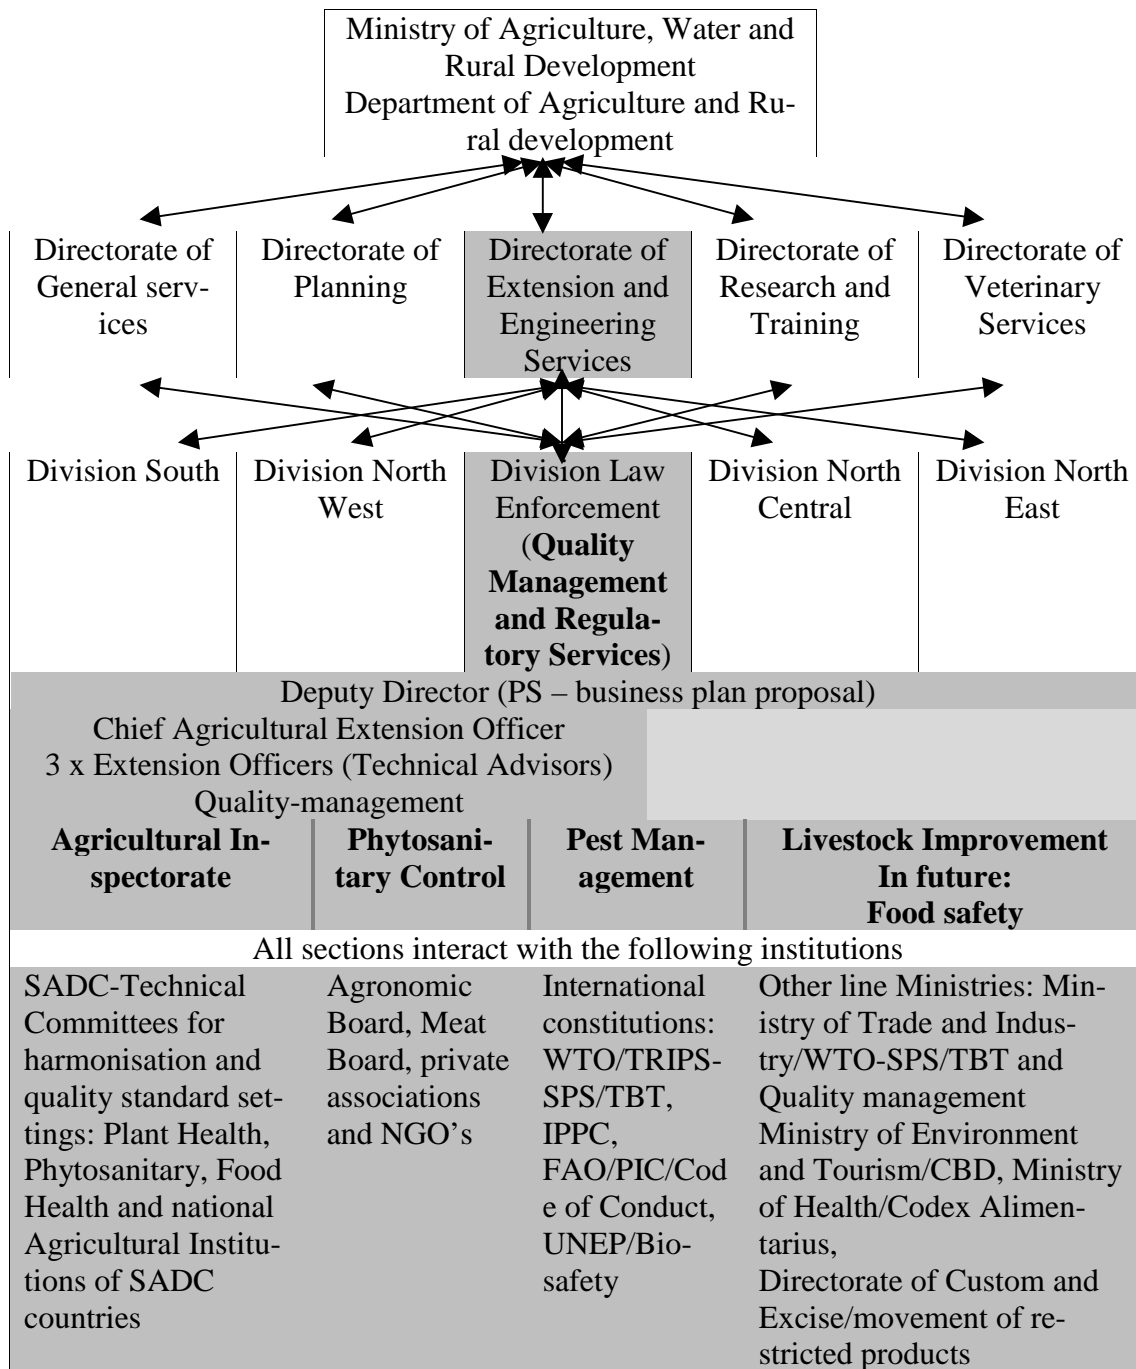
Ministry of Agriculture, Water and Rural Development
Department of Agriculture and Rural development

Directorate of General services

Directorate of Planning

Directorate of Extension and Engineering Services

Directorate of Research and Training

Directorate of Veterinary Services

Division South

Division North West

Division Law Enforcement (**Quality Management and Regulatory Services**)

Division North Central

Division North East

Deputy Director (PS – business plan proposal)
Chief Agricultural Extension Officer
3 x Extension Officers (Technical Advisors)
Quality-management

| **Agricultural Inspectorate** | **Phytosanitary Control** | **Pest Management** | **Livestock Improvement In future: Food safety** |
|---|---|---|---|

All sections interact with the following institutions

| SADC-Technical Committees for harmonisation and quality standard settings: Plant Health, Phytosanitary, Food Health and national Agricultural Institutions of SADC countries | Agronomic Board, Meat Board, private associations and NGO's | International constitutions: WTO/TRIPS-SPS/TBT, IPPC, FAO/PIC/Code of Conduct, UNEP/Biosafety | Other line Ministries: Ministry of Trade and Industry/WTO-SPS/TBT and Quality management Ministry of Environment and Tourism/CBD, Ministry of Health/Codex Alimentarius, Directorate of Custom and Excise/movement of restricted products |
|---|---|---|---|